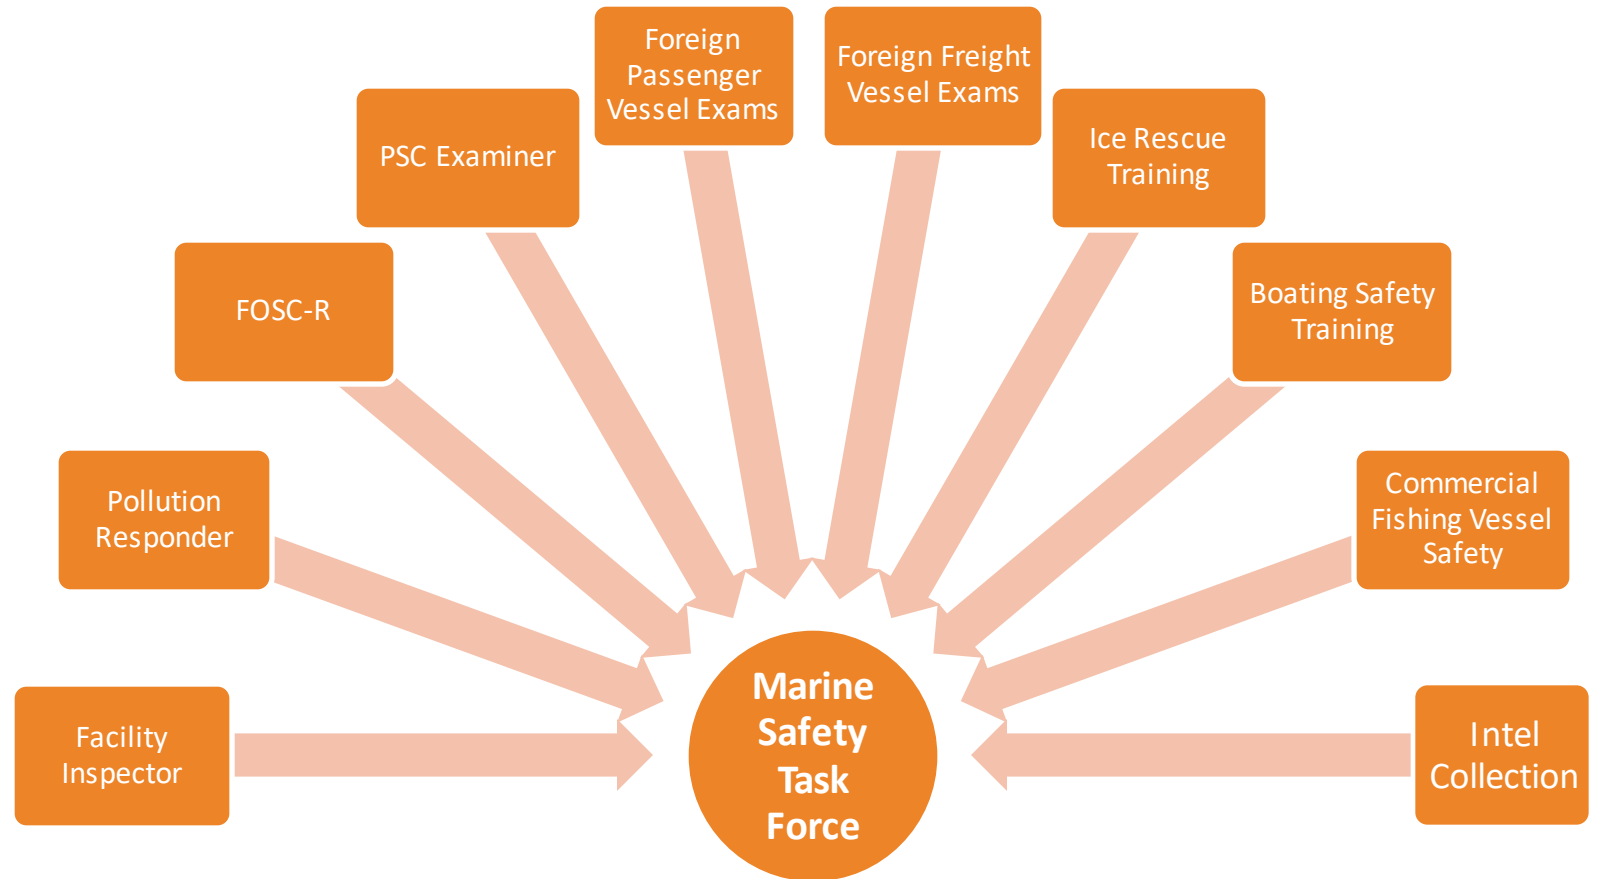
Facility Inspector

Pollution Responder

FOSC-R

PSC Examiner

Foreign Passenger Vessel Exams

Foreign Freight Vessel Exams

Ice Rescue Training

Boating Safety Training

Commercial Fishing Vessel Safety

Intel Collection

Marine Safety Task Force